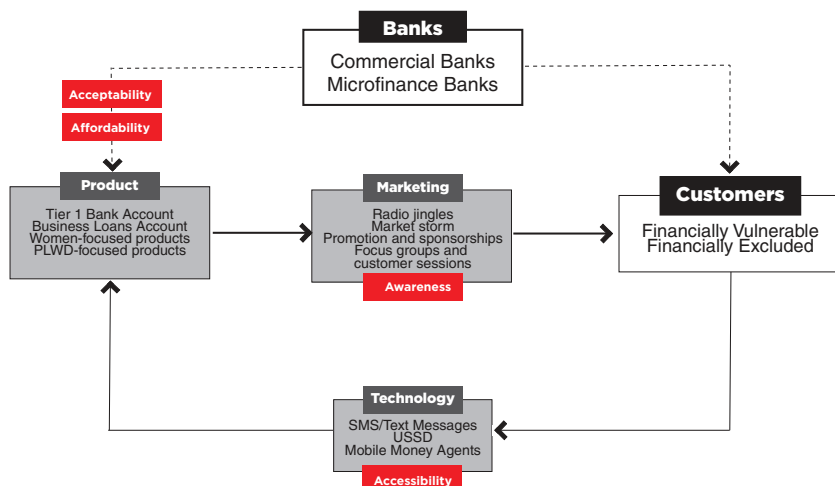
Banks
Commercial Banks
Microfinance Banks

Acceptability
Affordability

Product
Tier 1 Bank Account
Business Loans Account
Women-focused products
PLWD-focused products

Marketing
Radio jingles
Market storm
Promotion and sponsorships
Focus groups and customer sessions
Awareness

Customers
Financially Vulnerable
Financially Excluded

Technology
SMS/Text Messages
USSD
Mobile Money Agents
Accessibility